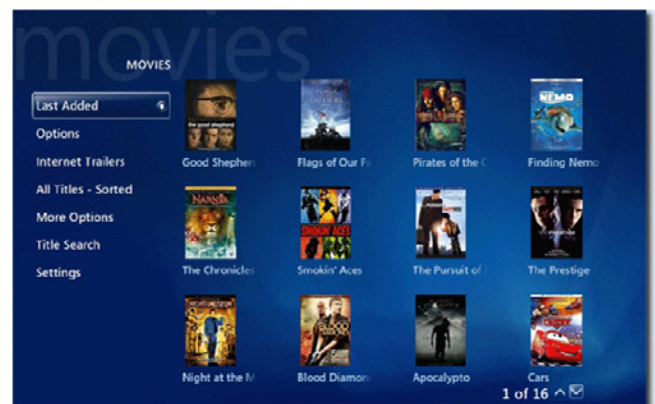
movies

MOVIES

Last Added

Options

Internet Trailers

All Titles - Sorted

More Options

Title Search

Settings

the good shepherd

FLAGS OF OUR FATHERS

NEMO

NARNIA

SMOKIN' ACES

Good Shephe

Flags of Our Fa

Pirates of the C

Finding Nemo

The Chronicles

Smokin' Aces

The Pursuit of

The Prestige

Night at the M

Blood Diamon

Apocalypto

Cars

1 of 16